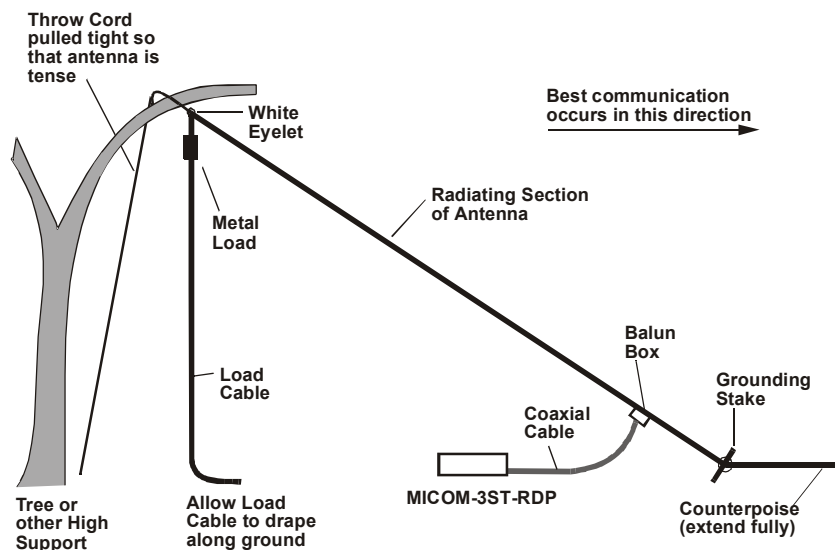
Throw Cord pulled tight so that antenna is tense

White Eyelet

Best communication occurs in this direction

Metal Load

Radiating Section of Antenna

Load Cable

Balun Box

Grounding Stake

Coaxial Cable

MICOM-3ST-RDP

Tree or other High Support

Allow Load Cable to drape along ground

Counterpoise (extend fully)